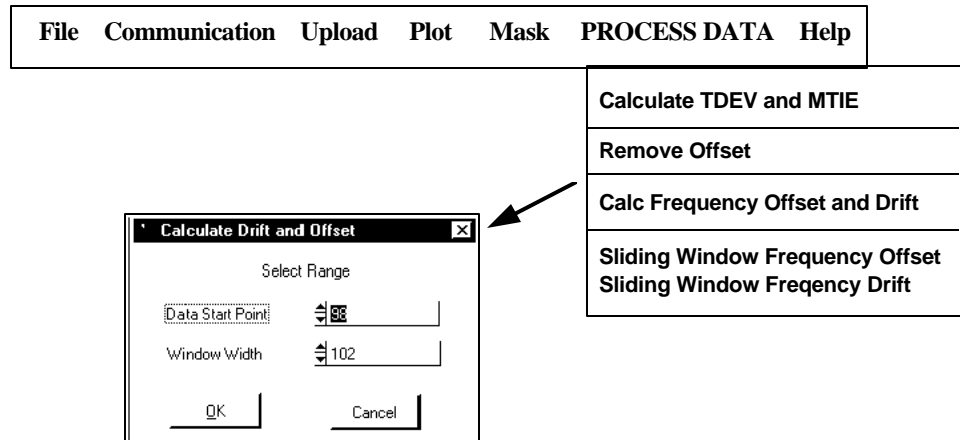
File Communication Upload Plot Mask PROCESS DATA Help

Calculate TDEV and MTIE

Remove Offset

Calc Frequency Offset and Drift

Sliding Window Frequency Offset
Sliding Window Freqency Drift

Calculate Drift and Offset

Select Range

Data Start Point 98

Window Width 102

OK

Cancel